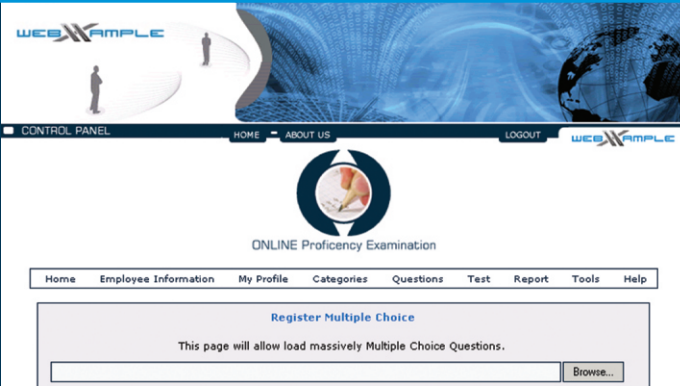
WEBXAMPLE

CONTROL PANEL

HOME

ABOUT US

LOGOUT

WEBXAMPLE

ONLINE Proficency Examination

Home | Employee Information | My Profile | Categories | Questions | Test | Report | Tools | Help

Register Multiple Choice

This page will allow load massively Multiple Choice Questions.

Browse...